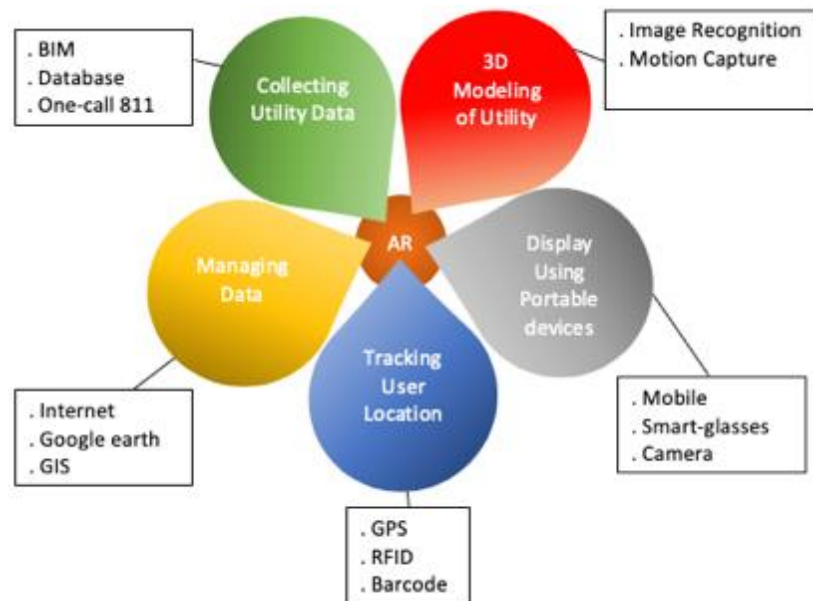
. BIM
. Database
. One-call 811

Collecting Utility Data

3D Modeling of Utility

. Image Recognition
. Motion Capture

AR

Managing Data

Display Using Portable devices

Tracking User Location

. Internet
. Google earth
. GIS

. Mobile
. Smart-glasses
. Camera

. GPS
. RFID
. Barcode